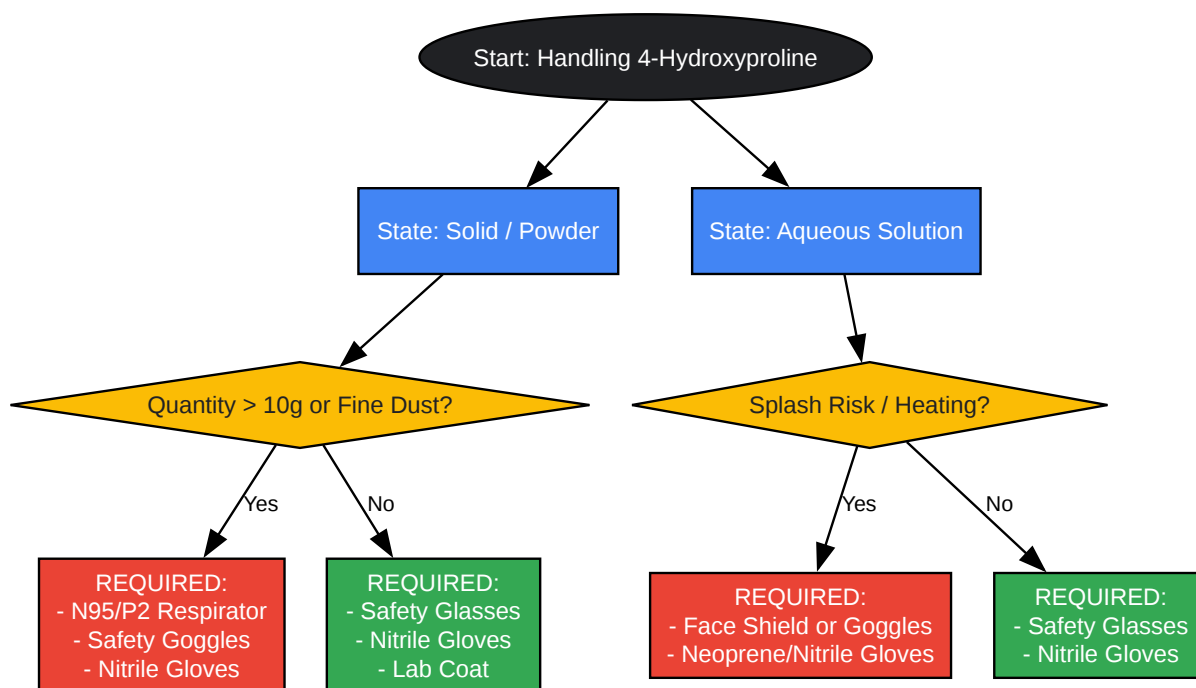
Start: Handling 4-Hydroxyproline

State: Solid / Powder

State: Aqueous Solution

Quantity > 10g or Fine Dust?

Splash Risk / Heating?

Yes

No

Yes

No

REQUIRED:
- N95/P2 Respirator
- Safety Goggles
- Nitrile Gloves

REQUIRED:
- Safety Glasses
- Nitrile Gloves
- Lab Coat

REQUIRED:
- Face Shield or Goggles
- Neoprene/Nitrile Gloves

REQUIRED:
- Safety Glasses
- Nitrile Gloves